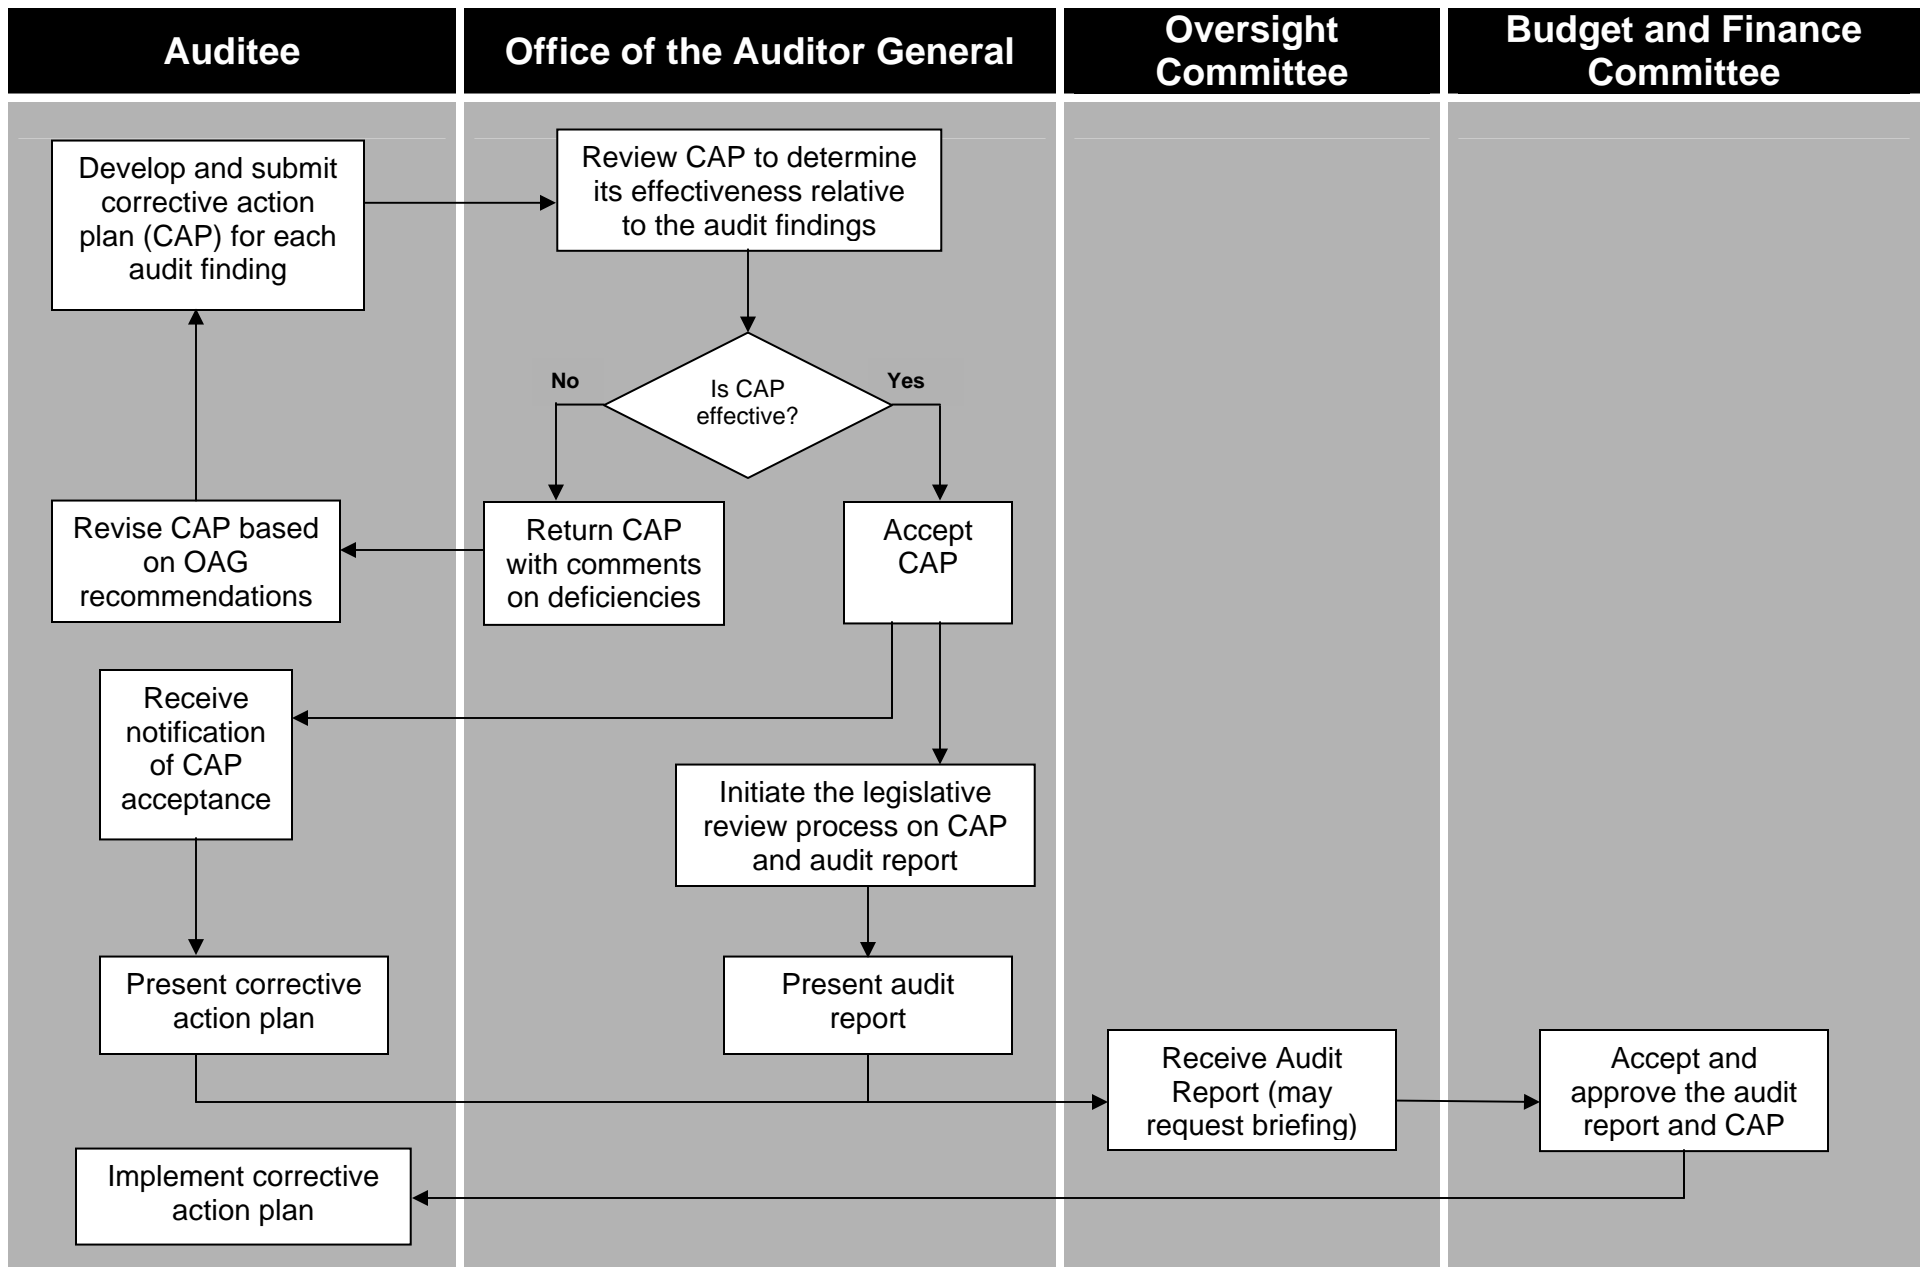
Auditee

Office of the Auditor General

Oversight Committee

Budget and Finance Committee

Develop and submit corrective action plan (CAP) for each audit finding

Review CAP to determine its effectiveness relative to the audit findings

No

Is CAP effective?

Yes

Revise CAP based on OAG recommendations

Return CAP with comments on deficiencies

Accept CAP

Receive notification of CAP acceptance

Initiate the legislative review process on CAP and audit report

Present corrective action plan

Present audit report

Receive Audit Report (may request briefing)

Accept and approve the audit report and CAP

Implement corrective action plan